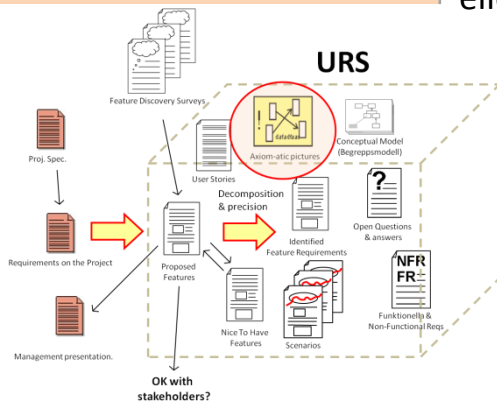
eli

URS

Feature Discovery Surveys

Proj. Spec.

Requirements on the Project

Management presentation.

User Stories

dafadfdaf

Axiom-atic pictures

Conceptual Model (Begreppsmodell)

Decomposition & precision

Proposed Features

Identified Feature Requirements

?

Open Questions & answers

NFR
FR

Funktionella & Non-Functional Reqs

Nice To Have Features

Scenarios

OK with stakeholders?